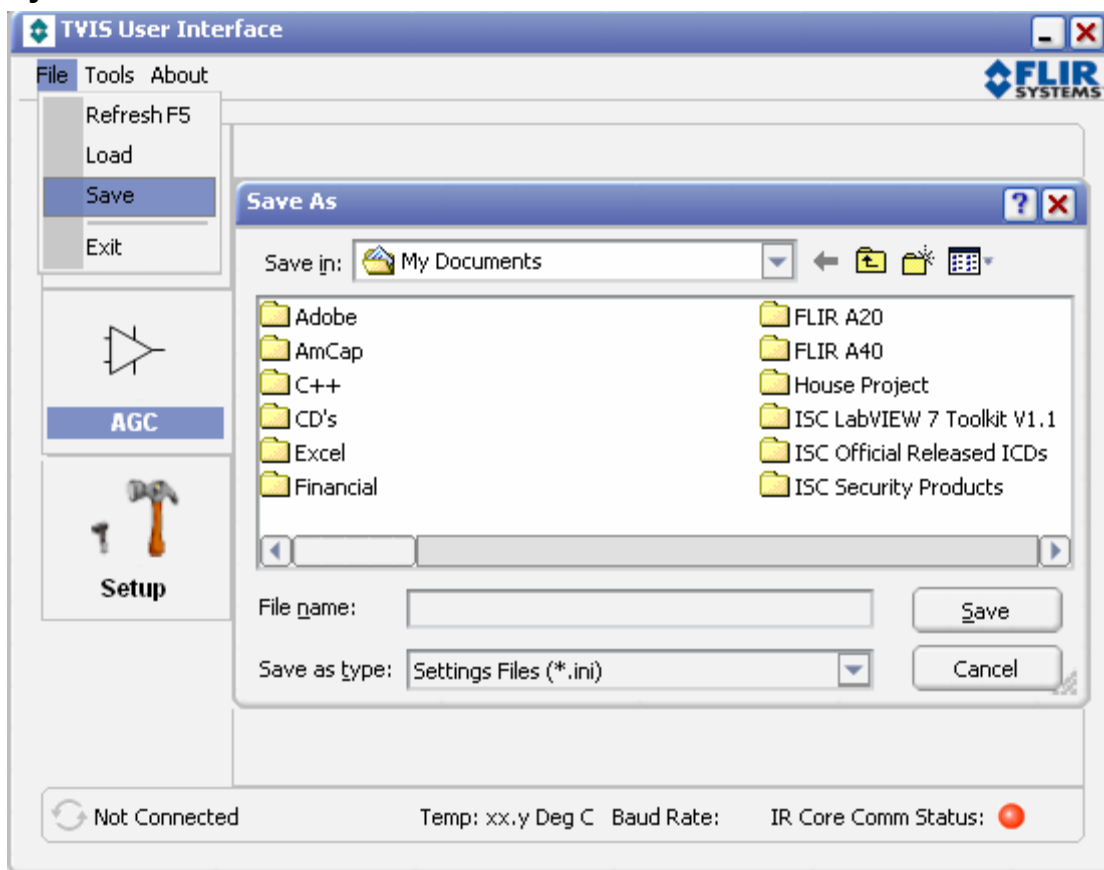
TVIS User Interface

File Tools About

FLIR SYSTEMS

Refresh F5
Load
Save
Exit

AGC

Setup

Save As

Save in: My Documents

Adobe
AmCap
C++
CD's
Excel
Financial
FLIR A20
FLIR A40
House Project
ISC LabVIEW 7 Toolkit V1.1
ISC Official Released ICDs
ISC Security Products

File name:
Save
Save as type: Settings Files (*.ini)
Cancel

Not Connected Temp: xx.y Deg C Baud Rate: IR Core Comm Status: